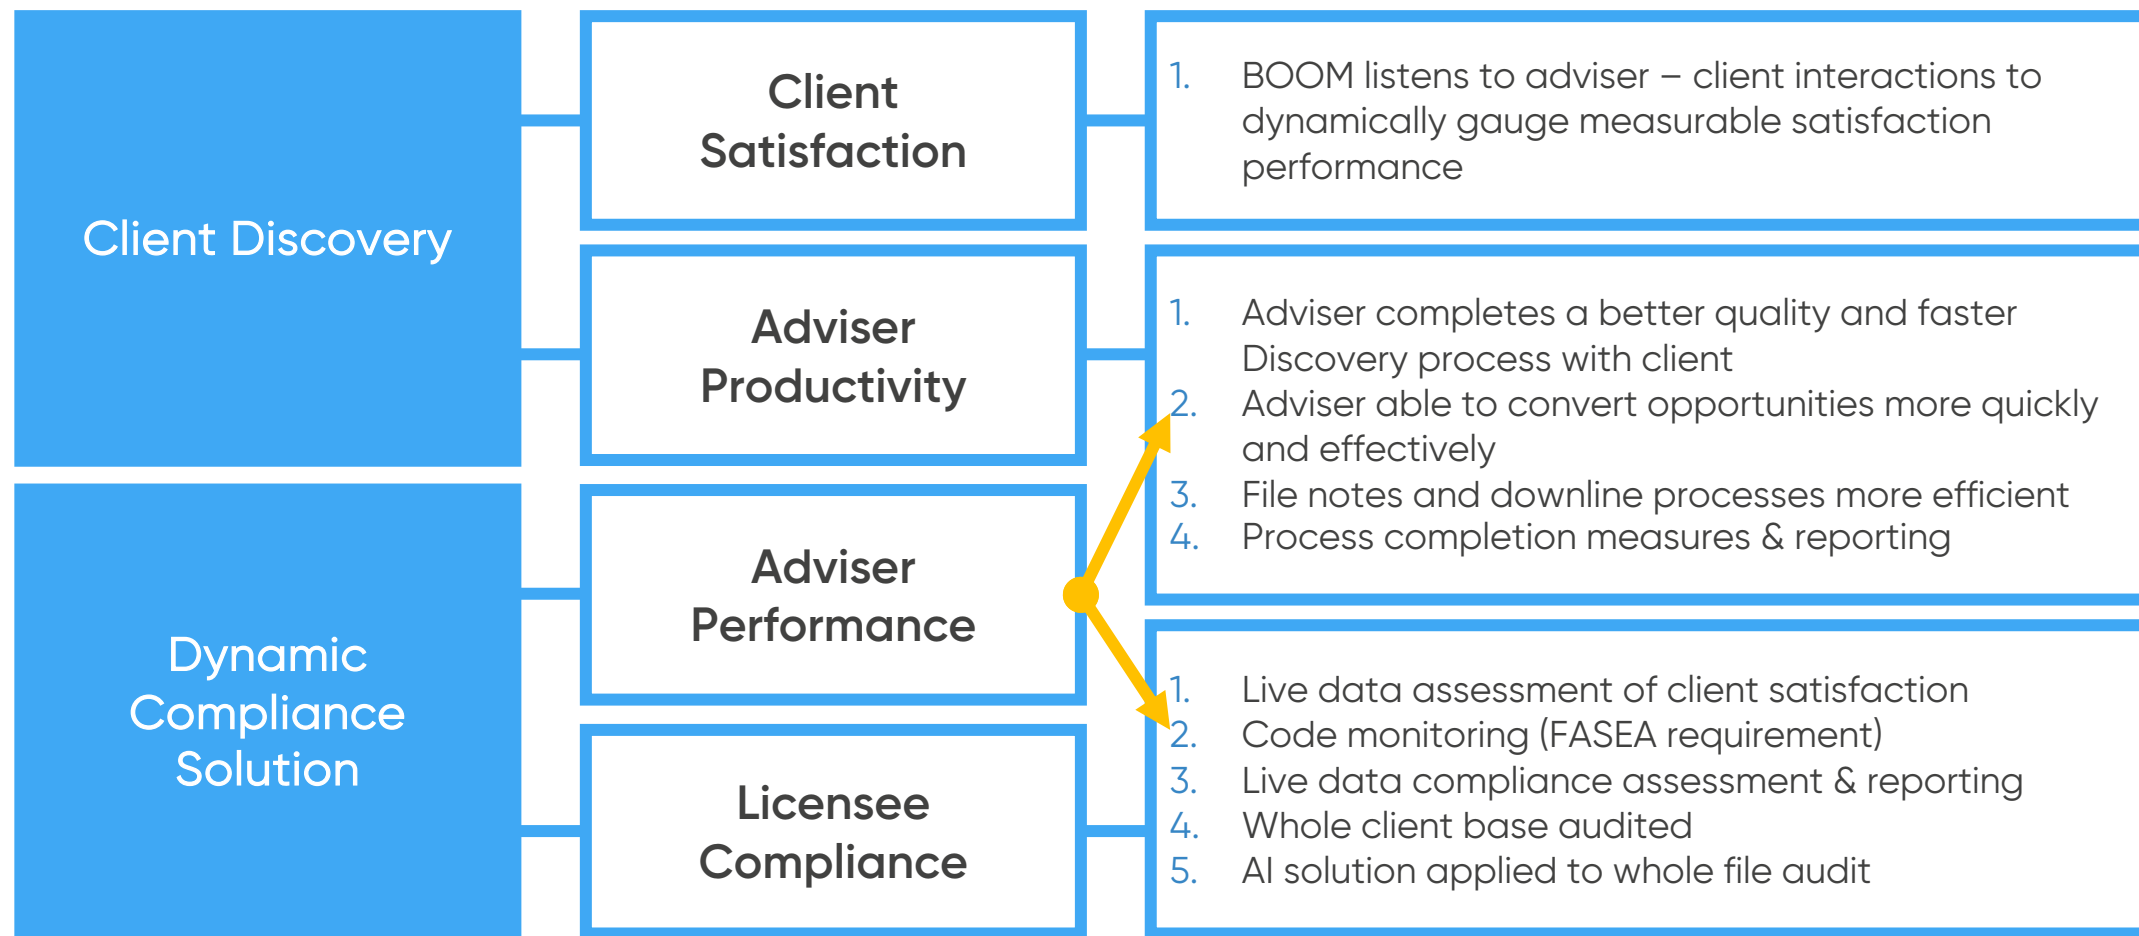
Client Discovery

Dynamic Compliance Solution

Client Satisfaction

Adviser Productivity

Adviser Performance

Licensee Compliance

1. BOOM listens to adviser – client interactions to dynamically gauge measurable satisfaction performance

1. Adviser completes a better quality and faster Discovery process with client
2. Adviser able to convert opportunities more quickly and effectively
3. File notes and downline processes more efficient
4. Process completion measures & reporting

1. Live data assessment of client satisfaction
2. Code monitoring (FASEA requirement)
3. Live data compliance assessment & reporting
4. Whole client base audited
5. AI solution applied to whole file audit